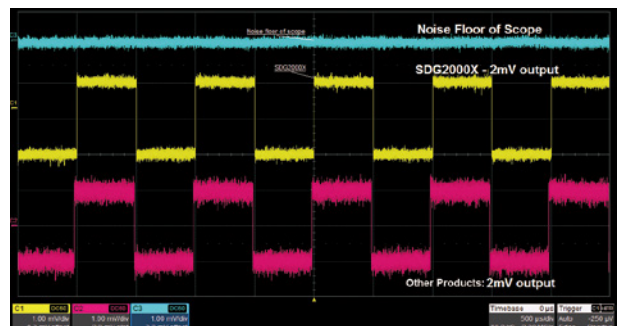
Noise floor of scope

Noise Floor of Scope

SDG2000X

SDG2000X - 2mV output

C3

C1

C2

Other Products: 2mV output

C1 DC50 1.00 mV/div

C2 DC50 1.00 mV/div

C3 DC50 1.00 mV/div

Timebase 0 µs 500 µs/div

Trigger C1 Auto -256 µV